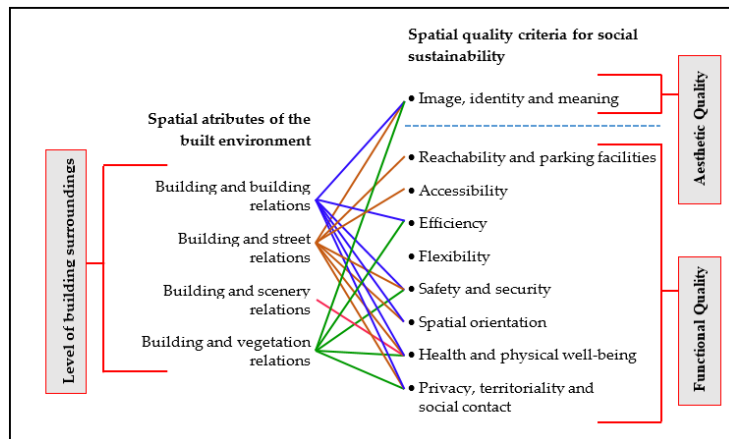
Spatial quality criteria for social sustainability

Spatial atributes of the built environment

Level of building surroundings

Building and building relations

Building and street relations

Building and scenery relations

Building and vegetation relations

• Image, identity and meaning

• Reachability and parking facilities

• Accessibility

• Efficiency

• Flexibility

• Safety and security

• Spatial orientation

• Health and physical well-being

• Privacy, territoriality and social contact

Aesthetic Quality

Functional Quality